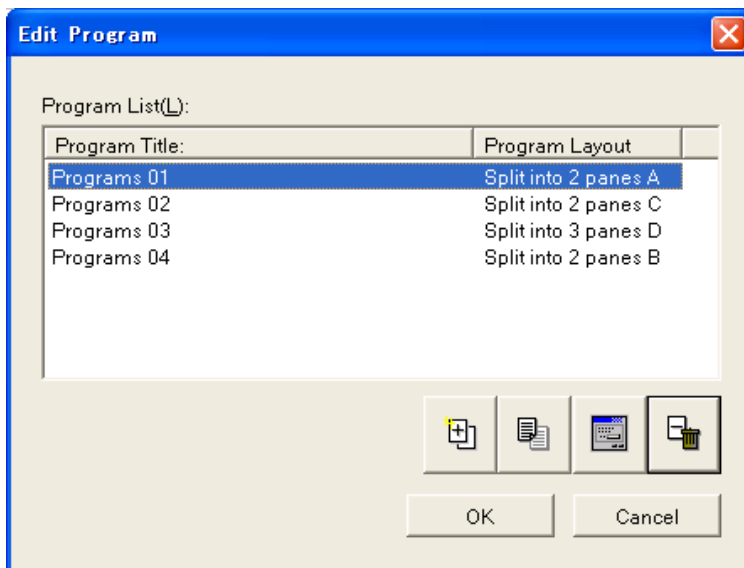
Edit Program

Program List(L):

| Program Title: | Program Layout |
|---|---|
| Programs 01 | Split into 2 panes A |
| Programs 02 | Split into 2 panes C |
| Programs 03 | Split into 3 panes D |
| Programs 04 | Split into 2 panes B |

OK

Cancel